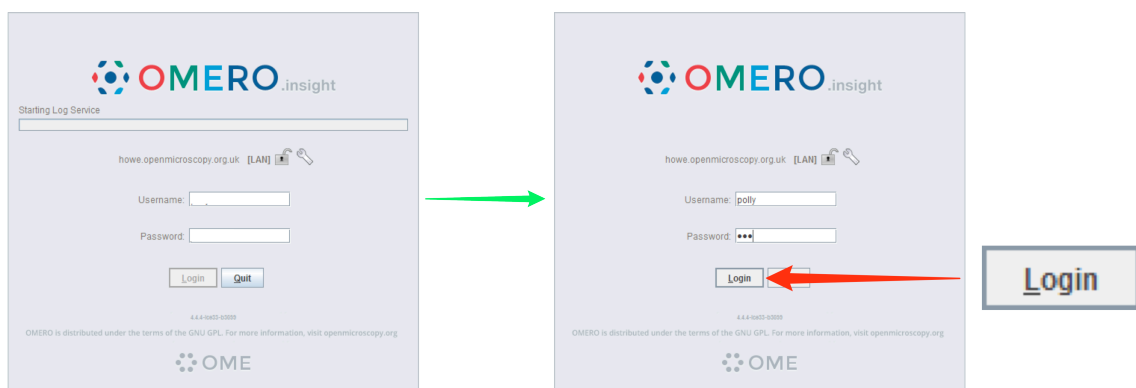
OMERO.insight

Starting Log Service

howe.openmicroscopy.org.uk [LAN]

Username:

Password:

Login Quit

4.4.4-ice33-b3009

OMERO is distributed under the terms of the GNU GPL. For more information, visit openmicroscopy.org

OME

OMERO.insight

howe.openmicroscopy.org.uk [LAN]

Username: polly

Password: •••

Login

4.4.4-ice33-b3009

OMERO is distributed under the terms of the GNU GPL. For more information, visit openmicroscopy.org

OME

Login